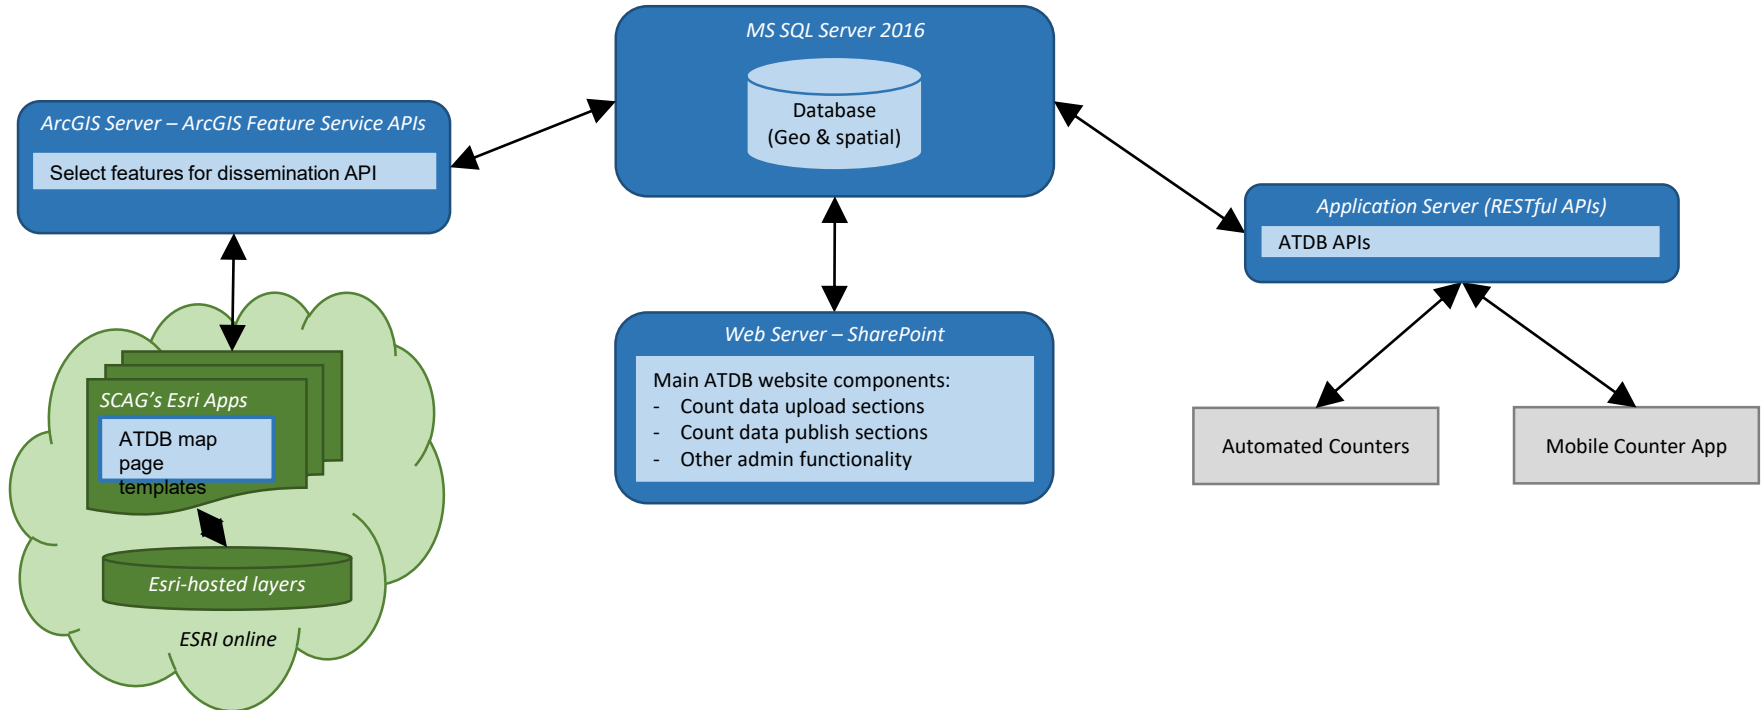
MS SQL Server 2016

Database
(Geo & spatial)

ArcGIS Server – ArcGIS Feature Service APIs

Select features for dissemination API

Application Server (RESTful APIs)

ATDB APIs

Web Server – SharePoint

Main ATDB website components:
- Count data upload sections
- Count data publish sections
- Other admin functionality

SCAG's Esri Apps

ATDB map page templates

Esri-hosted layers

ESRI online

Automated Counters

Mobile Counter App